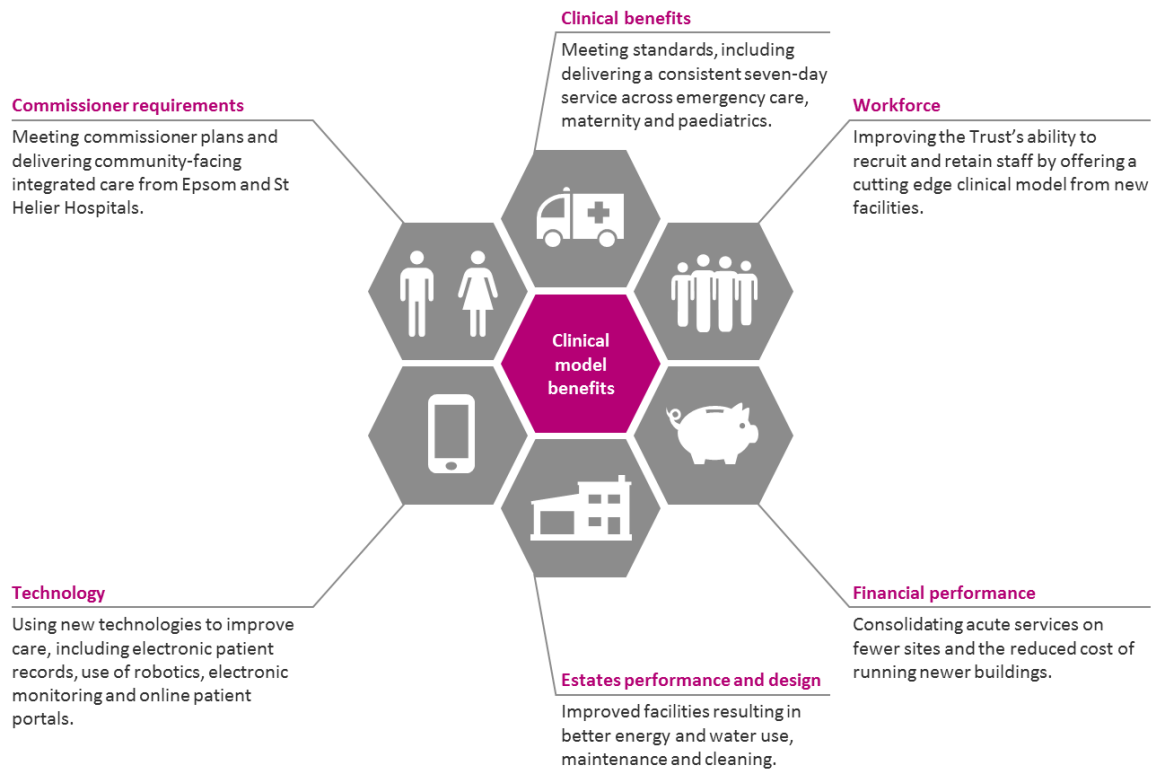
Clinical benefits

Meeting standards, including delivering a consistent seven-day service across emergency care, maternity and paediatrics.

Commissioner requirements

Meeting commissioner plans and delivering community-facing integrated care from Epsom and St Helier Hospitals.

Workforce

Improving the Trust's ability to recruit and retain staff by offering a cutting edge clinical model from new facilities.

Clinical model benefits

Technology

Using new technologies to improve care, including electronic patient records, use of robotics, electronic monitoring and online patient portals.

Financial performance

Consolidating acute services on fewer sites and the reduced cost of running newer buildings.

Estates performance and design

Improved facilities resulting in better energy and water use, maintenance and cleaning.